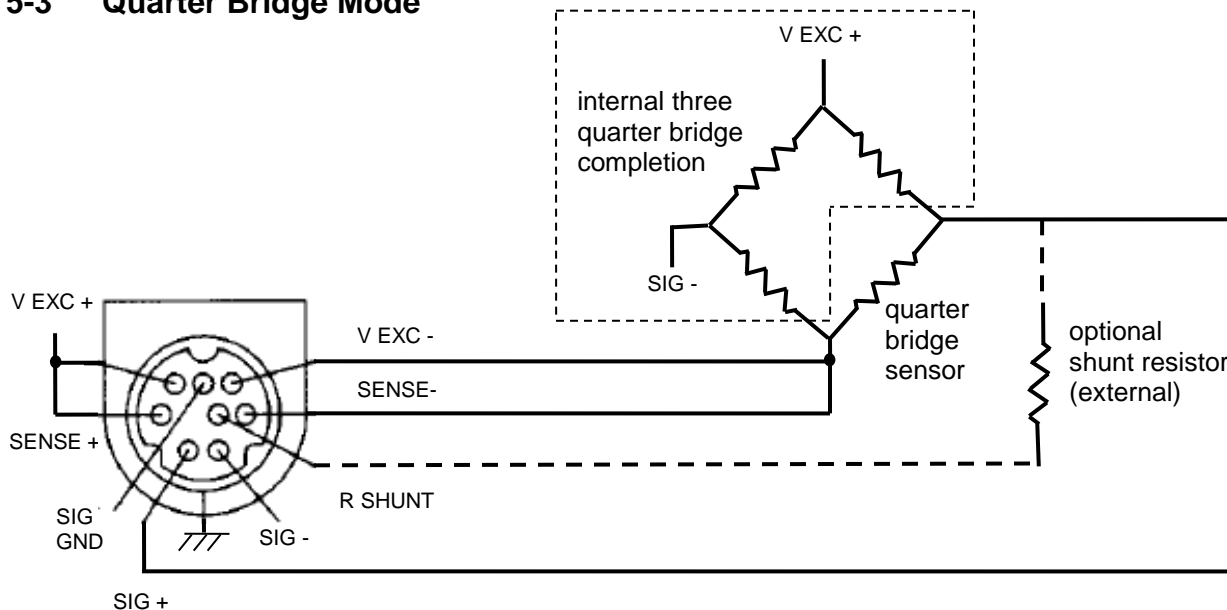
5-3 Quarter Bridge Mode

V EXC +

internal three quarter bridge completion

SIG -

quarter bridge sensor

optional shunt resistor (external)

V EXC +

V EXC -

SENSE-

SENSE +

R SHUNT

SIG GND

SIG -

SIG +